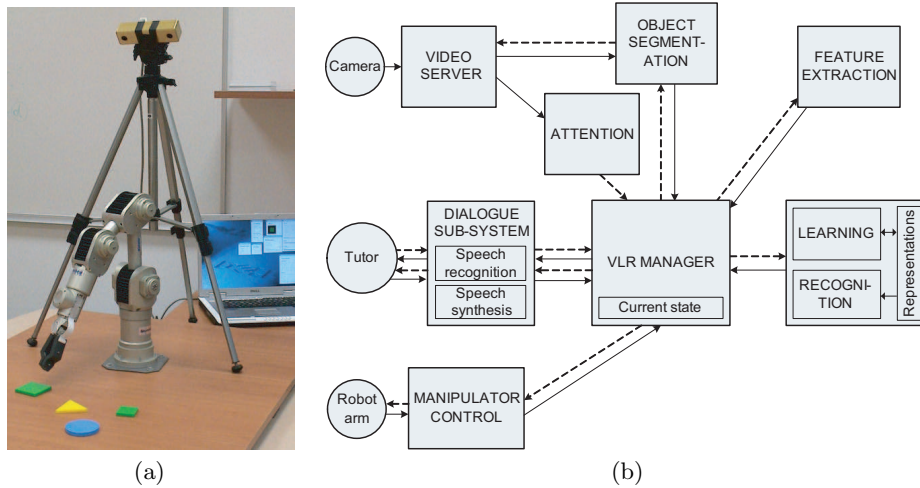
Camera

VIDEO SERVER

OBJECT SEGMENTATION

FEATURE EXTRACTION

ATTENTION

Tutor

DIALOGUE SUB-SYSTEM

Speech recognition

Speech synthesis

VLR MANAGER

Current state

LEARNING

RECOGNITION

Representations

Robot arm

MANIPULATOR CONTROL

(a)

(b)